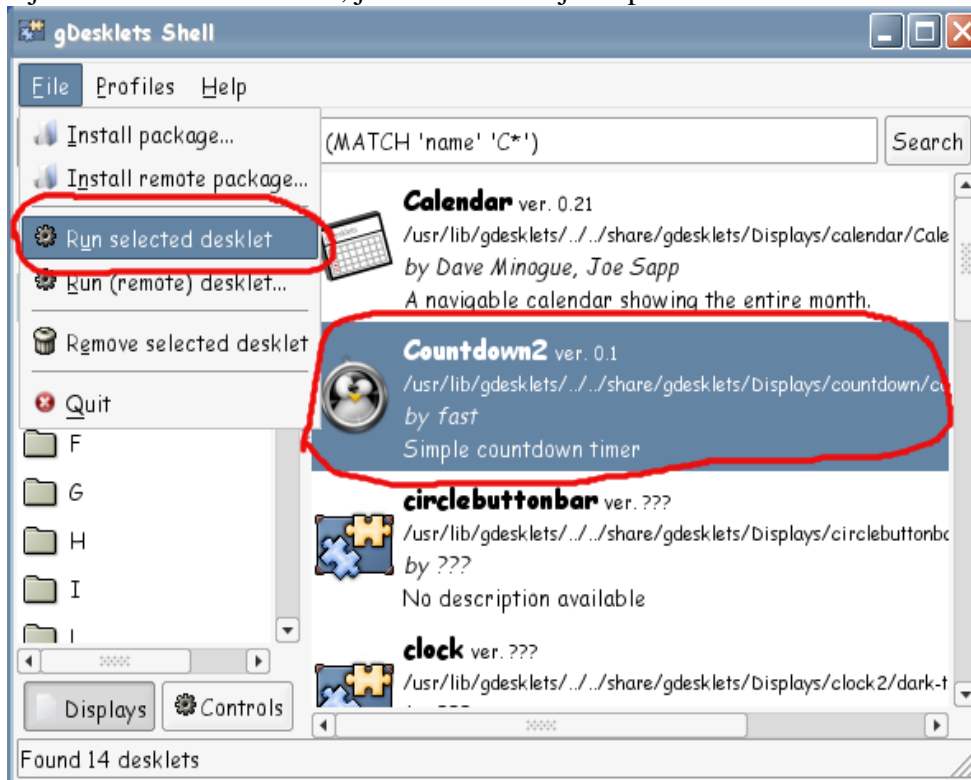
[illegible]

gDesklets Shell

File Profiles Help

Install package...
Install remote package...
Run selected desklet
Run (remote) desklet...
Remove selected desklet
Quit

(MATCH 'name' 'C*')

Search

Calendar ver. 0.21
/usr/lib/gdesklets/../../share/gdesklets/Displays/calendar/Cale
by Dave Minogue, Joe Sapp
A navigable calendar showing the entire month.

Countdown2 ver. 0.1
/usr/lib/gdesklets/../../share/gdesklets/Displays/countdown/c
by fast
Simple countdown timer

circlebuttonbar ver. ???
/usr/lib/gdesklets/../../share/gdesklets/Displays/circlebuttonb
by ???
No description available

clock ver. ???
/usr/lib/gdesklets/../../share/gdesklets/Displays/clock2/dark-t
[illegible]

F
G
H
I
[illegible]

Displays
Controls

Found 14 desklets